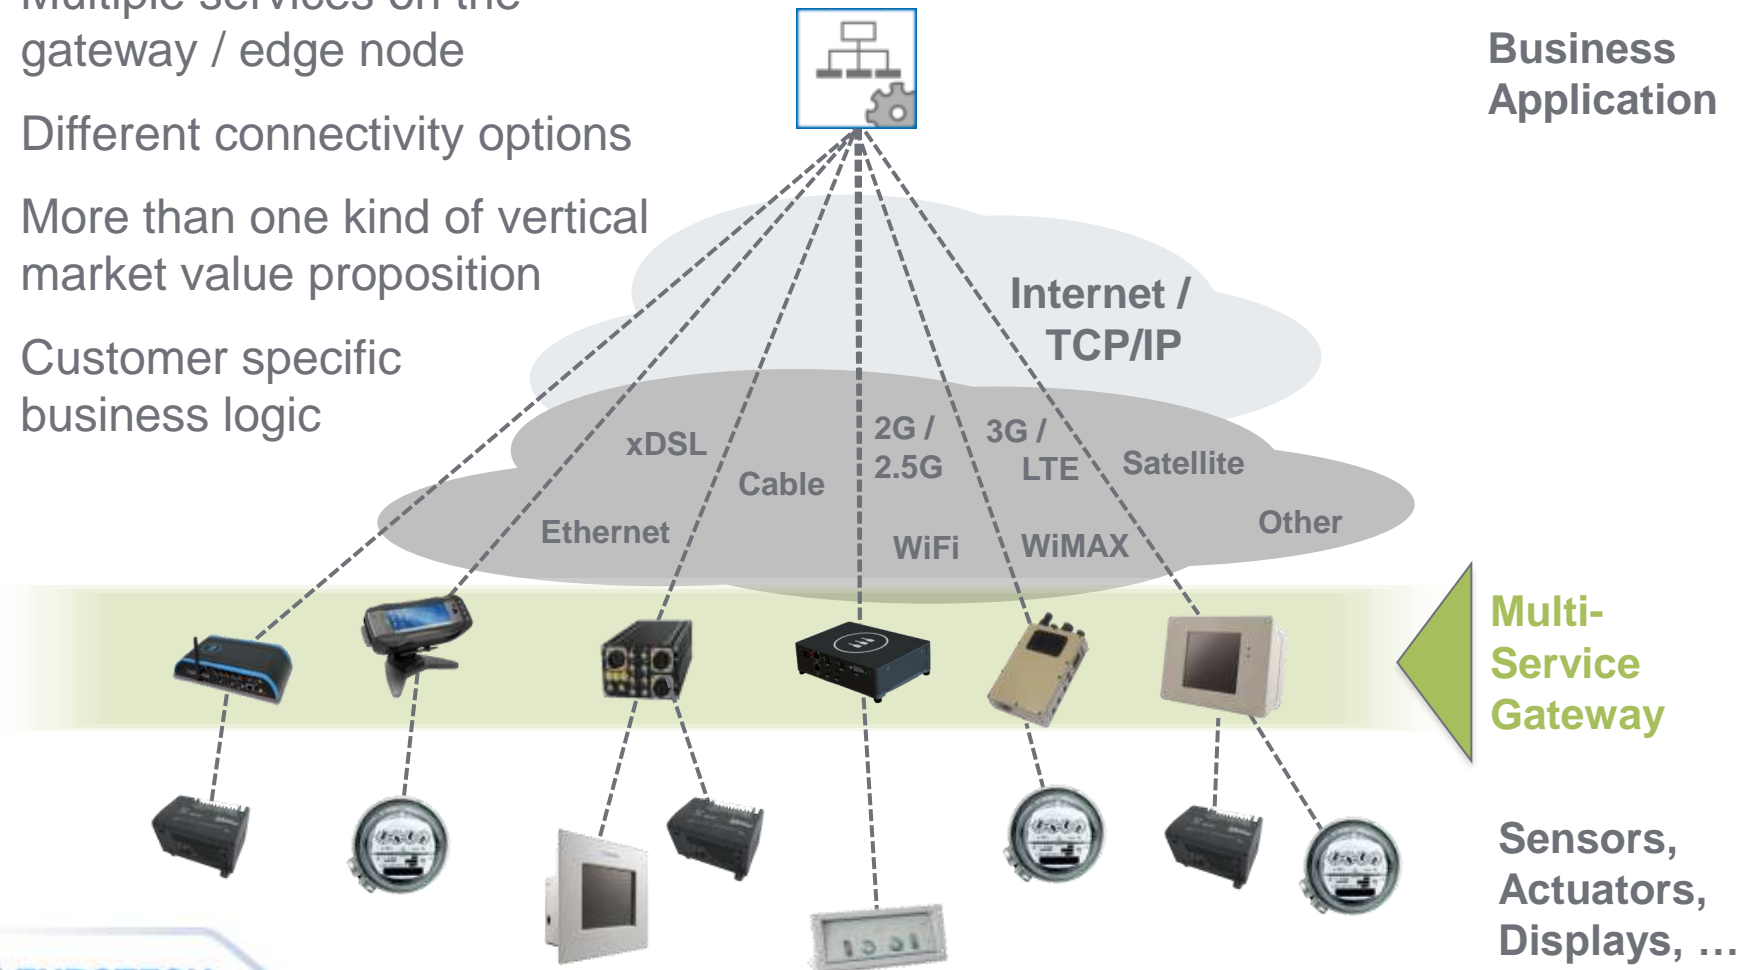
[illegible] gateway / edge node

Different connectivity options

More than one kind of vertical market value proposition

Customer specific business logic

Business Application

Internet / TCP/IP

xDSL

Cable

2G / 2.5G

3G / LTE

Satellite

Ethernet

WiFi

WiMAX

Other

Multi-Service Gateway

Sensors, Actuators, Displays, …